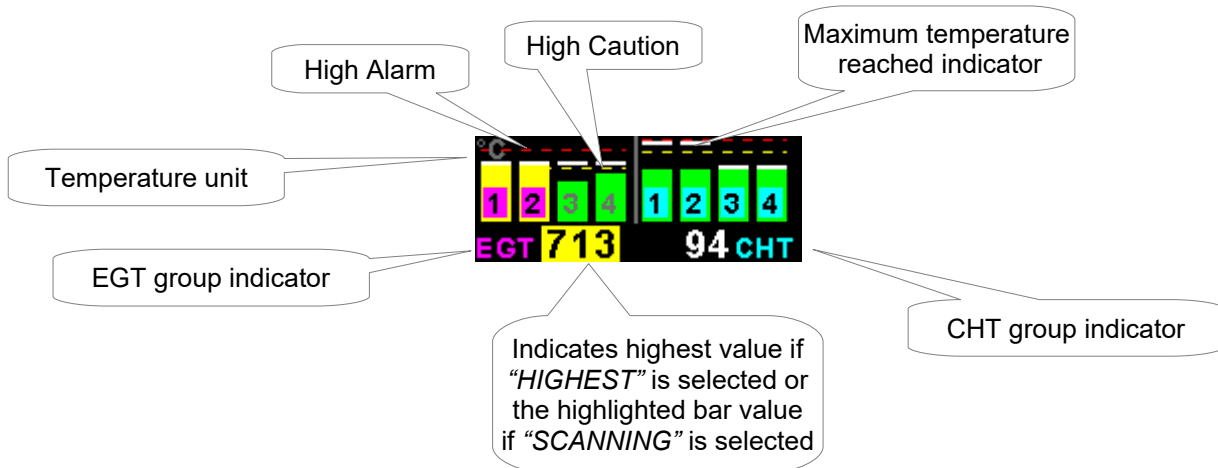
High Caution

Maximum temperature reached indicator

High Alarm

Temperature unit

°C

1 2 3 4 1 2 3 4

EGT 713 94 CHT

EGT group indicator

CHT group indicator

Indicates highest value if *"HIGHEST"* is selected or the highlighted bar value if *"SCANNING"* is selected